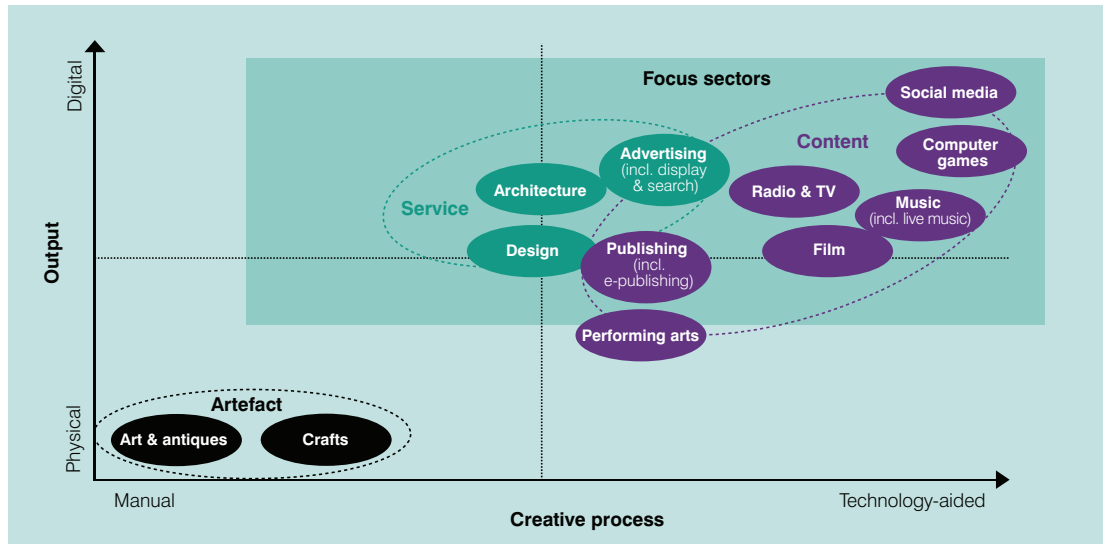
Digital

Output

Physical

Focus sectors

Social media

Content

Computer games

Advertising (incl. display & search)

Architecture

Service

Radio & TV

Music (incl. live music)

Design

Publishing (incl. e-publishing)

Film

Performing arts

Artefact

Art & antiques

Crafts

Manual

Technology-aided

Creative process